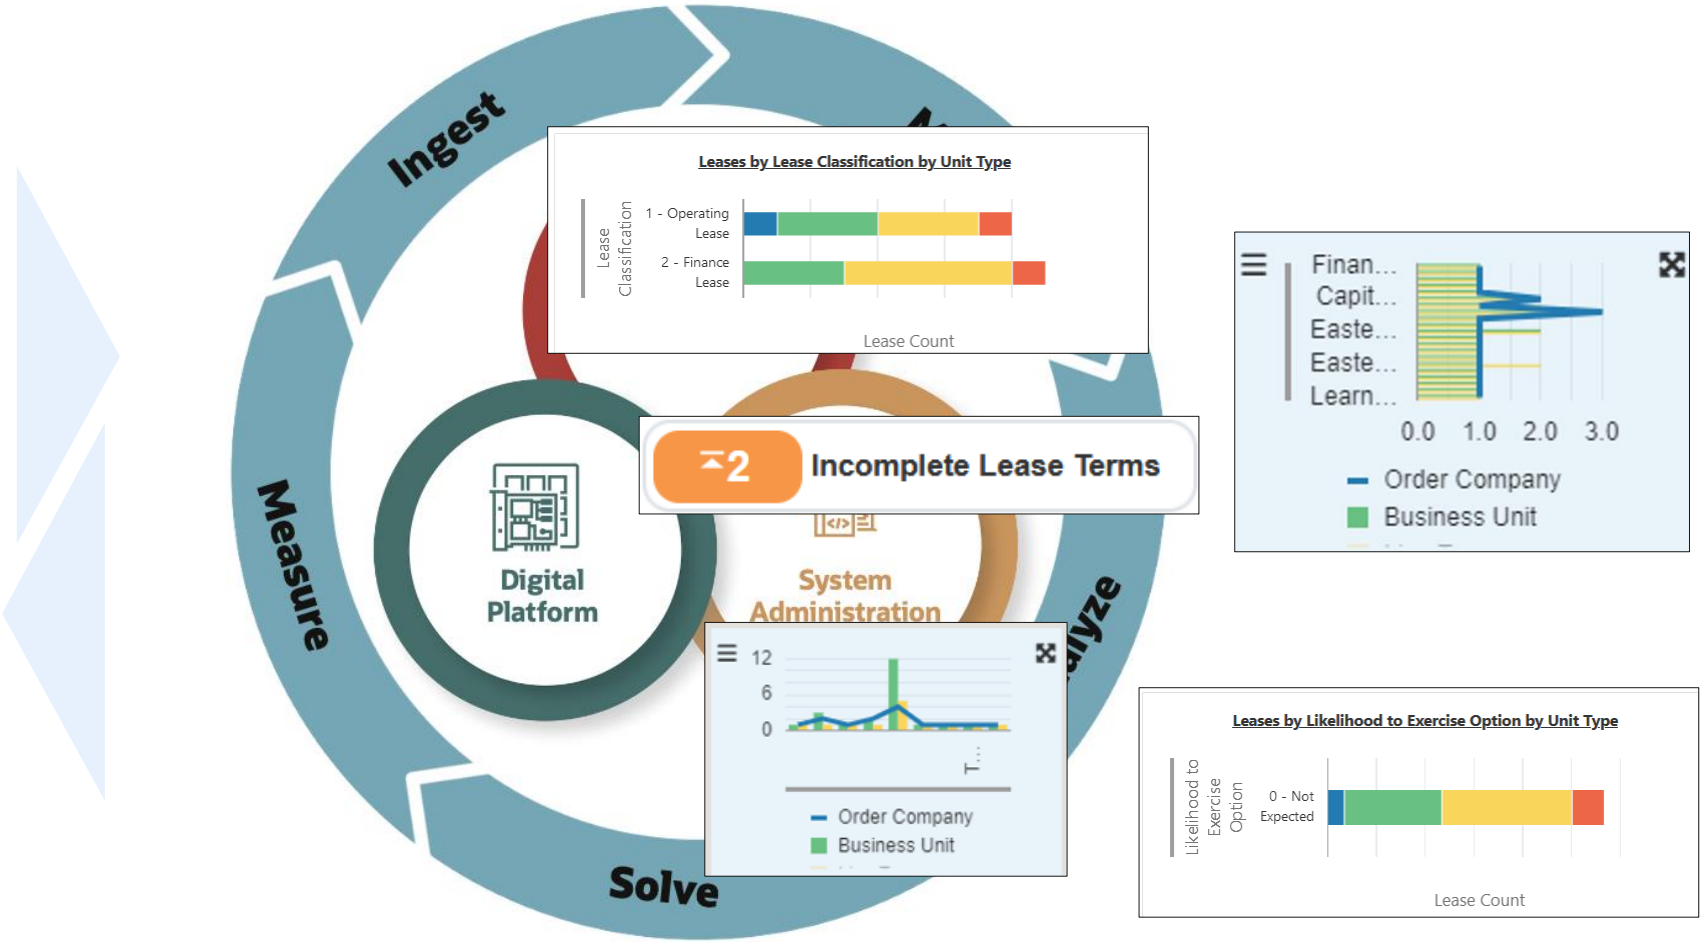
Ingest

Measure

Solve

alyze

Leases by Lease Classification by Unit Type

Lease Classification

1 - Operating Lease

2 - Finance Lease

Lease Count

Finan...
Capit...
Easte...
Easte...
Learn...

0.0 1.0 2.0 3.0

Order Company
Business Unit

Digital Platform

2 Incomplete Lease Terms

System Administration

12
6
0

T...

Order Company
Business Unit

Leases by Likelihood to Exercise Option by Unit Type

Likelihood to Exercise Option

0 - Not Expected

Lease Count